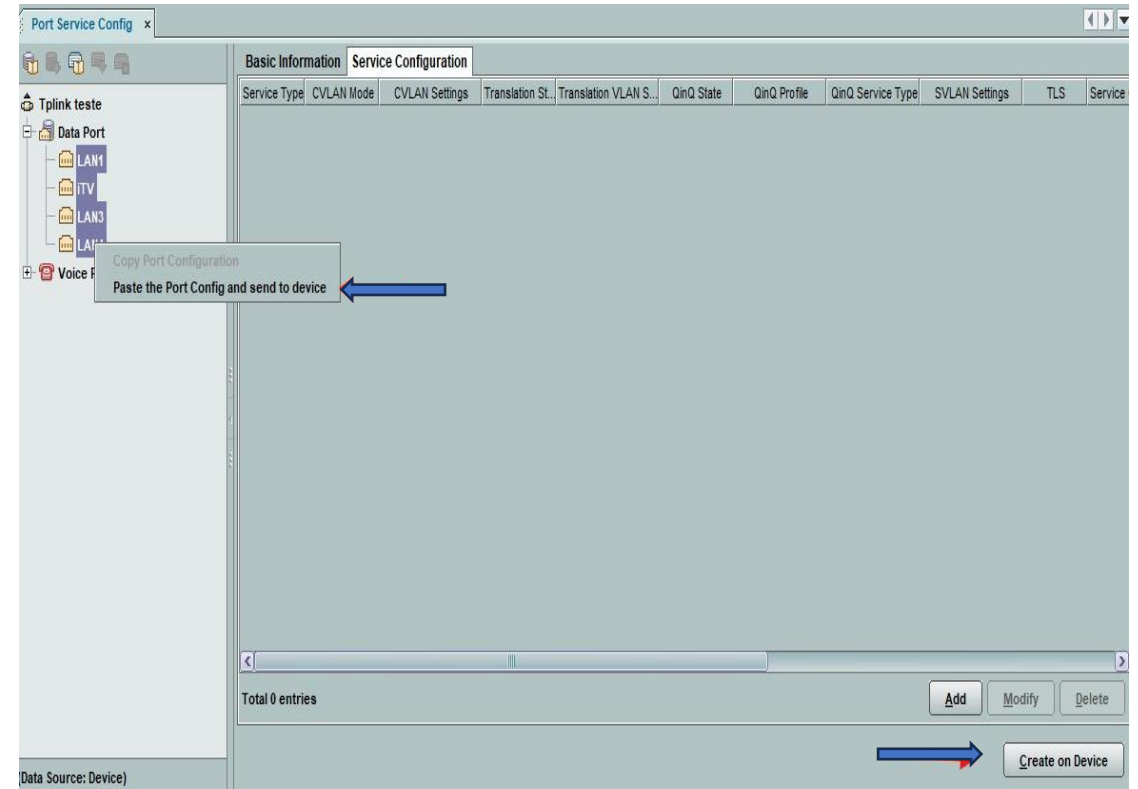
Port Service Config ×

Tplink teste
Data Port
LAN1
iTV
LAN3
LAN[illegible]
Voice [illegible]

Copy Port Configuration
Paste the Port Config and send to device

Basic Information | Service Configuration

| Service Type | CVLAN Mode | CVLAN Settings | Translation St... | Translation VLAN S... | QinQ State | QinQ Profile | QinQ Service Type | SVLAN Settings | TLS | Service |
|---|---|---|---|---|---|---|---|---|---|---|

Total 0 entries

Add
Modify
Delete

Create on Device

(Data Source: Device)